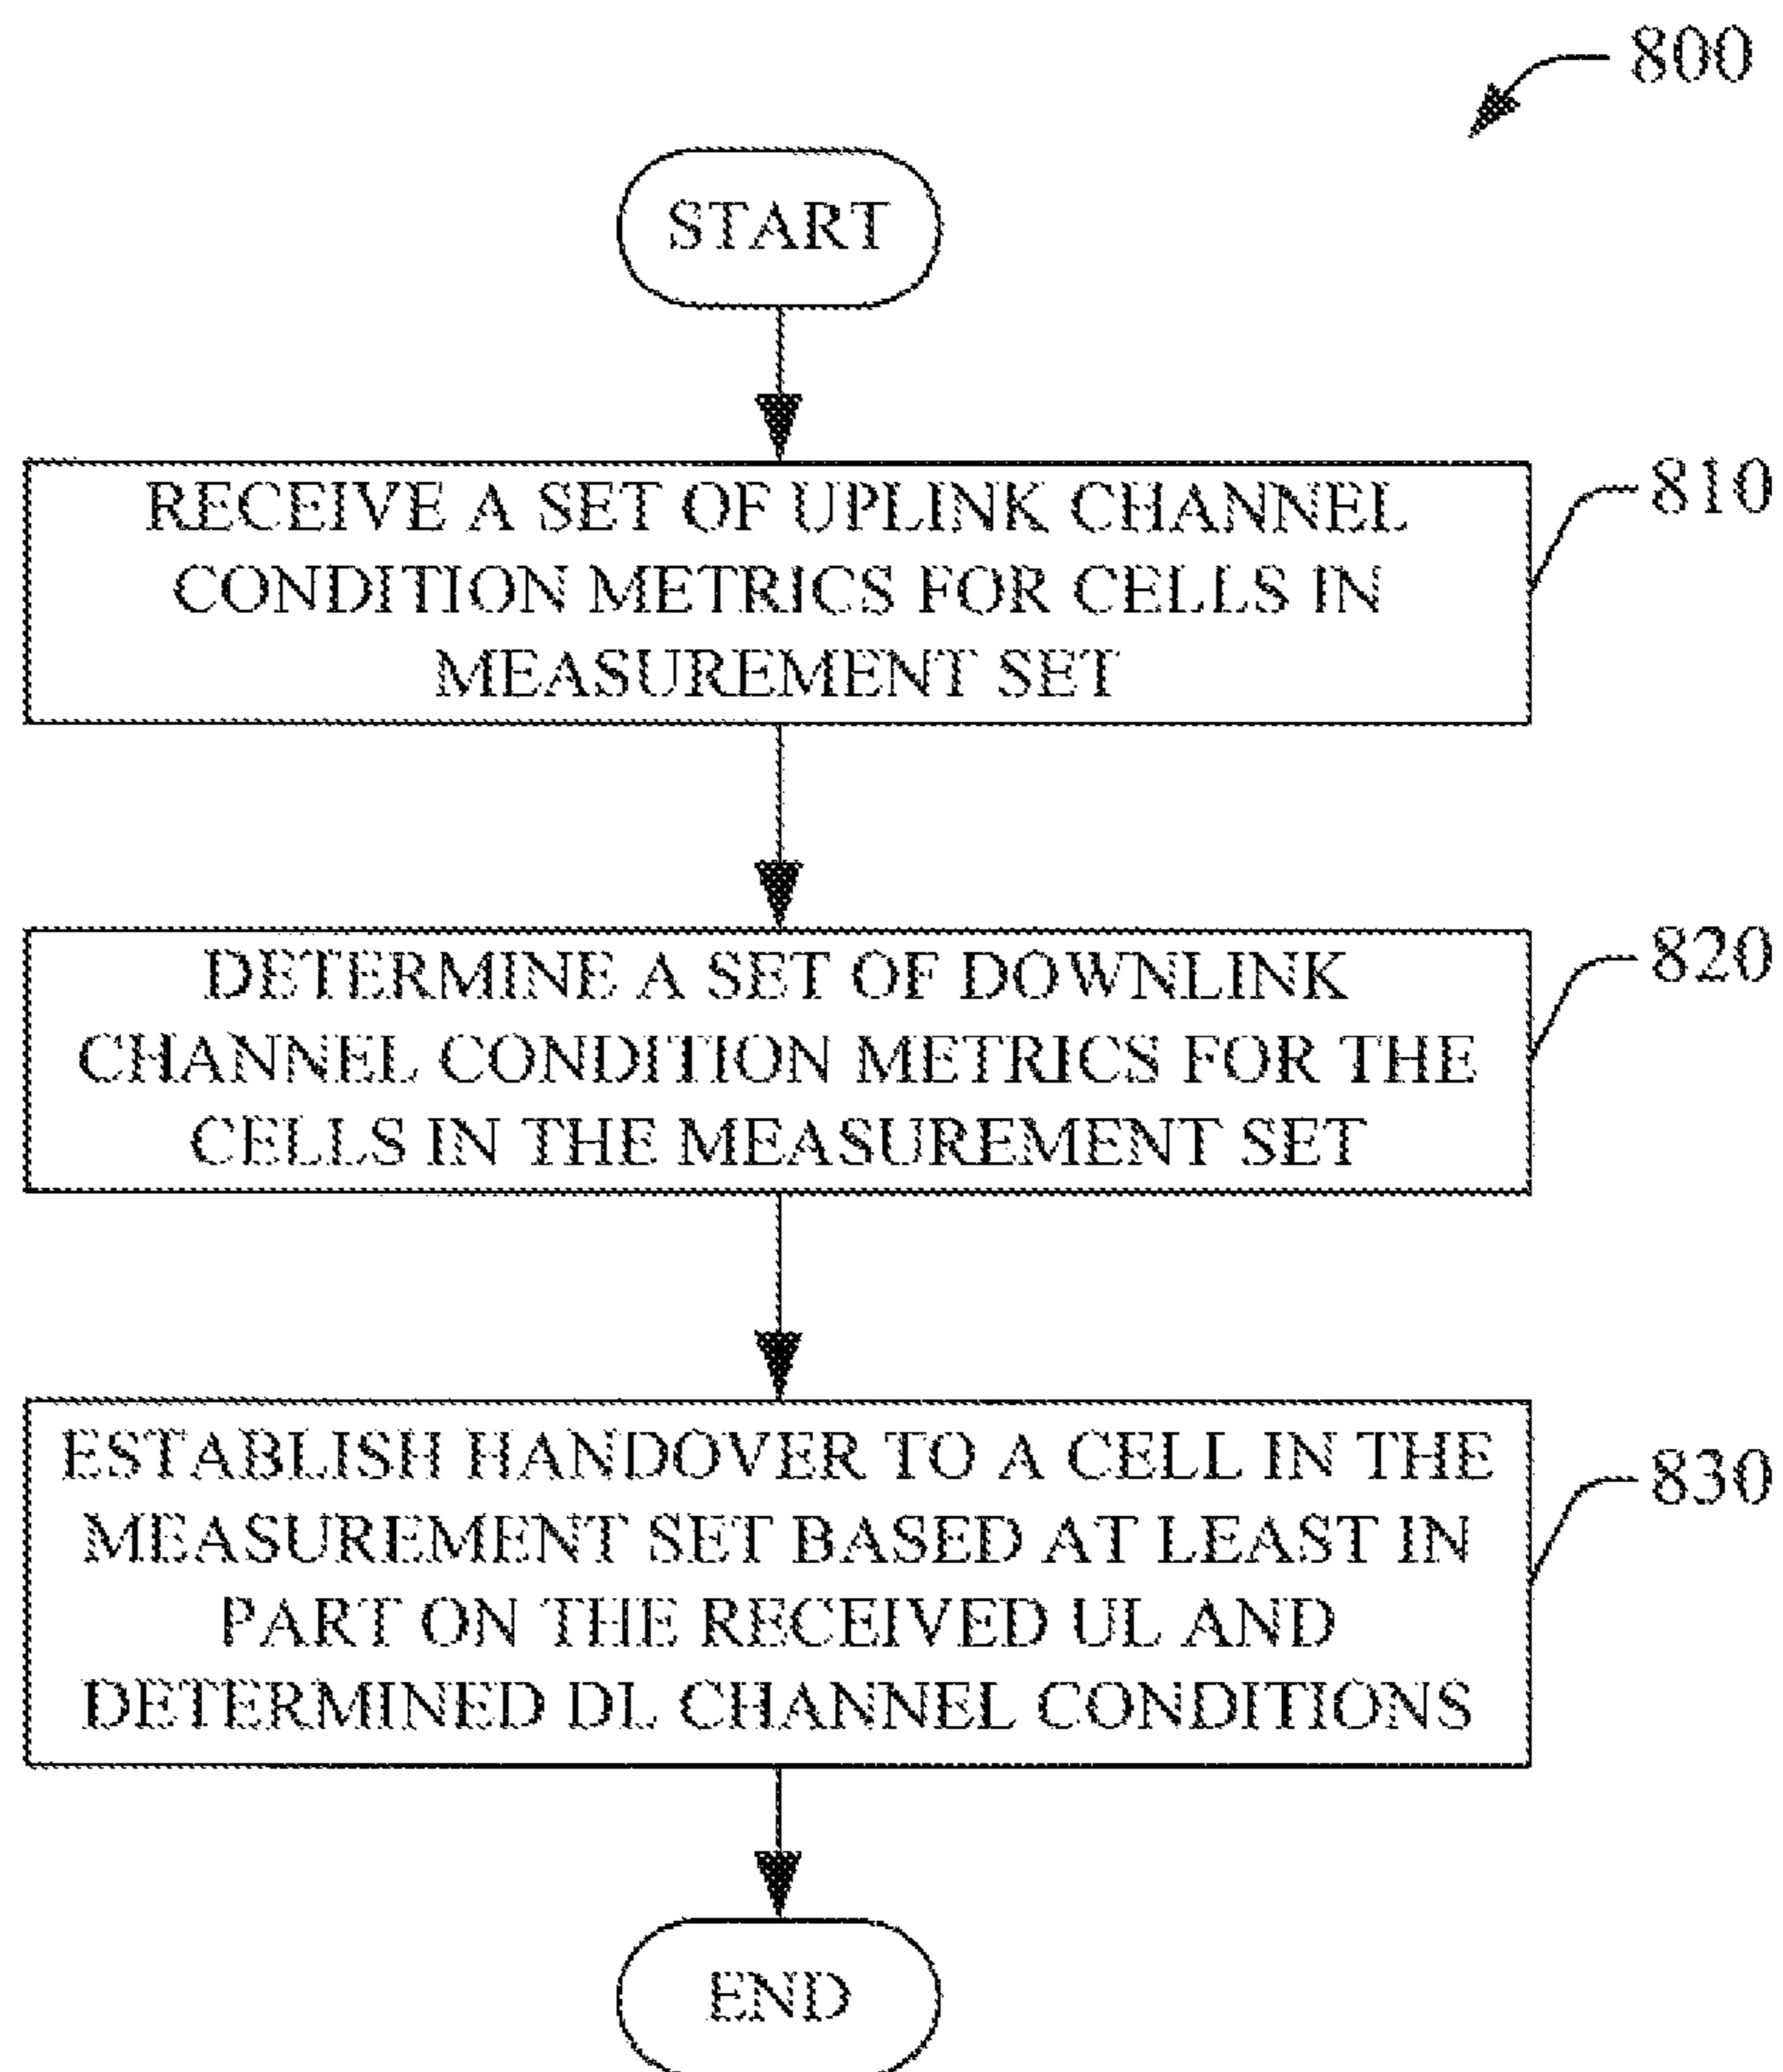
800

START

RECEIVE A SET OF UPLINK CHANNEL CONDITION METRICS FOR CELLS IN MEASUREMENT SET

810

DETERMINE A SET OF DOWNLINK CHANNEL CONDITION METRICS FOR THE CELLS IN THE MEASUREMENT SET

820

ESTABLISH HANDOVER TO A CELL IN THE MEASUREMENT SET BASED AT LEAST IN PART ON THE RECEIVED UL AND DETERMINED DL CHANNEL CONDITIONS

830

END